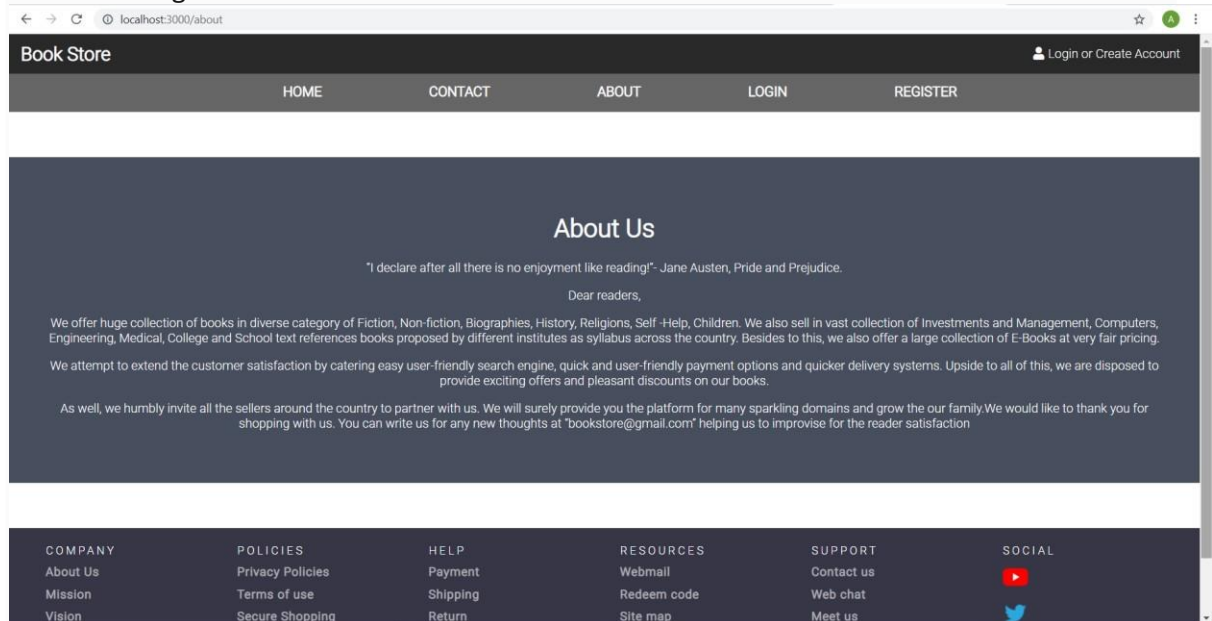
localhost:3000/about

Book Store

Login or Create Account

HOME CONTACT ABOUT LOGIN REGISTER

About Us

"I declare after all there is no enjoyment like reading!"- Jane Austen, Pride and Prejudice.

Dear readers,

We offer huge collection of books in diverse category of Fiction, Non-fiction, Biographies, History, Religions, Self -Help, Children. We also sell in vast collection of Investments and Management, Computers, Engineering, Medical, College and School text references books proposed by different institutes as syllabus across the country. Besides to this, we also offer a large collection of E-Books at very fair pricing.

We attempt to extend the customer satisfaction by catering easy user-friendly search engine, quick and user-friendly payment options and quicker delivery systems. Upside to all of this, we are disposed to provide exciting offers and pleasant discounts on our books.

As well, we humbly invite all the sellers around the country to partner with us. We will surely provide you the platform for many sparkling domains and grow the our family.We would like to thank you for shopping with us. You can write us for any new thoughts at "bookstore@gmail.com" helping us to improvise for the reader satisfaction

COMPANY
About Us
Mission
Vision

POLICIES
Privacy Policies
Terms of use
Secure Shopping

HELP
Payment
Shipping
Return

RESOURCES
Webmail
Redeem code
Site map

SUPPORT
Contact us
Web chat
Meet us

SOCIAL